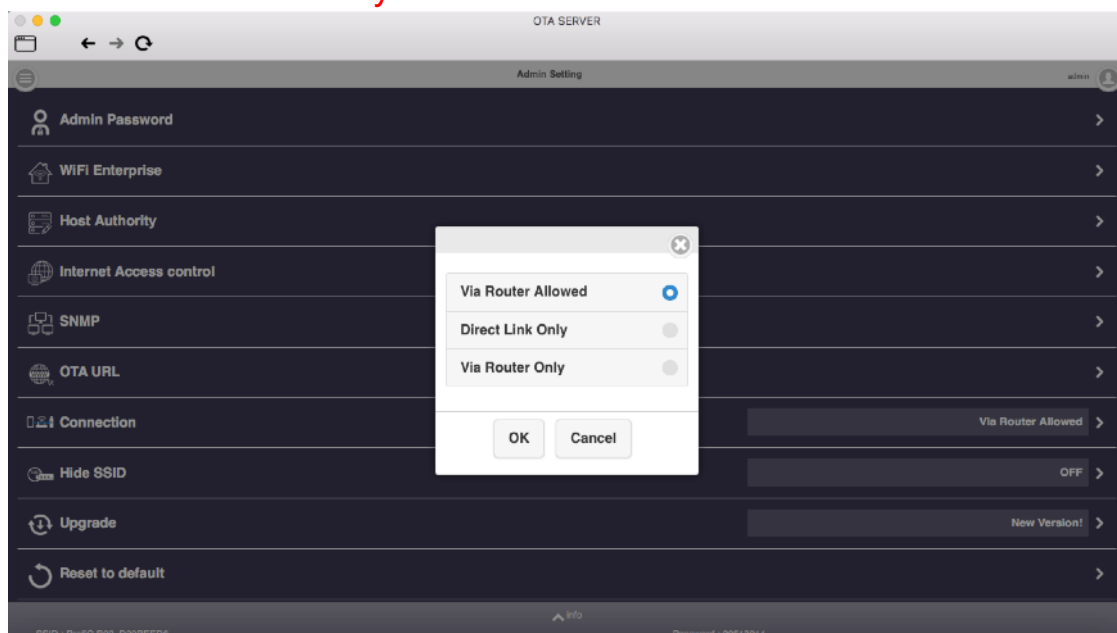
OTA SERVER

Admin Setting

admin

Admin Password

WiFi Enterprise

Host Authority

Internet Access control

SNMP

OTA URL

Connection

Via Router Allowed

Hide SSID

OFF

Upgrade

New Version!

Reset to default

Via Router Allowed

Direct Link Only

Via Router Only

OK

Cancel

Info

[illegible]